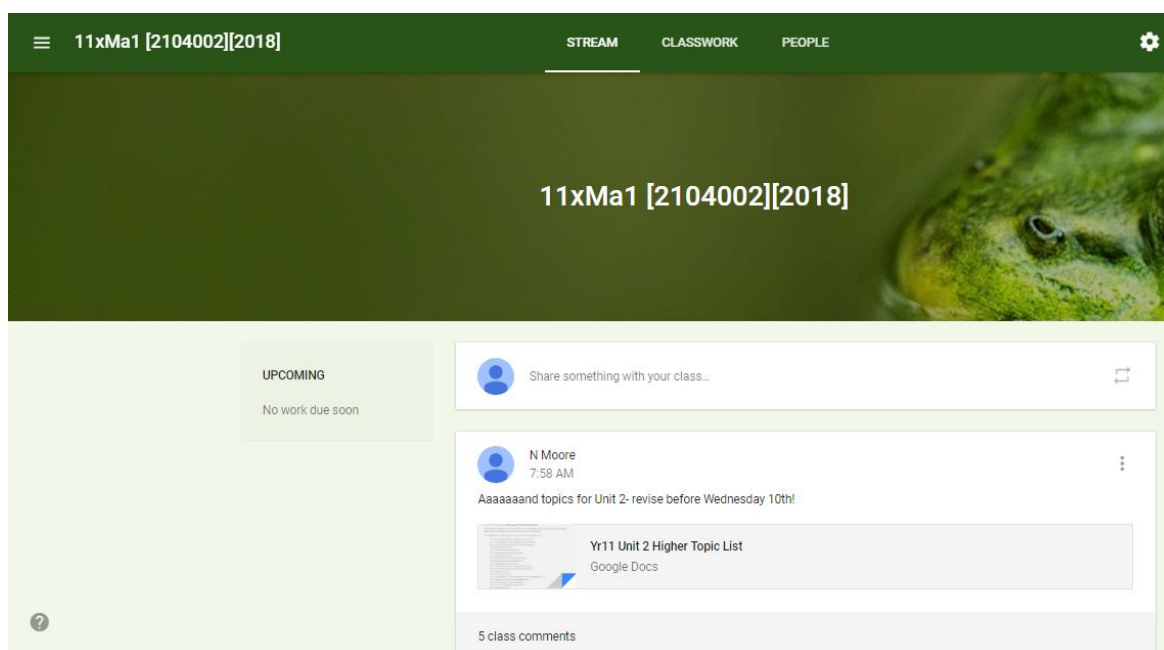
11xMa1 [2104002][2018]

STREAM CLASSWORK PEOPLE

11xMa1 [2104002][2018]

UPCOMING

No work due soon

Share something with your class...

N Moore
7:58 AM

Aaaaaaand topics for Unit 2- revise before Wednesday 10th!

Yr11 Unit 2 Higher Topic List
Google Docs

5 class comments